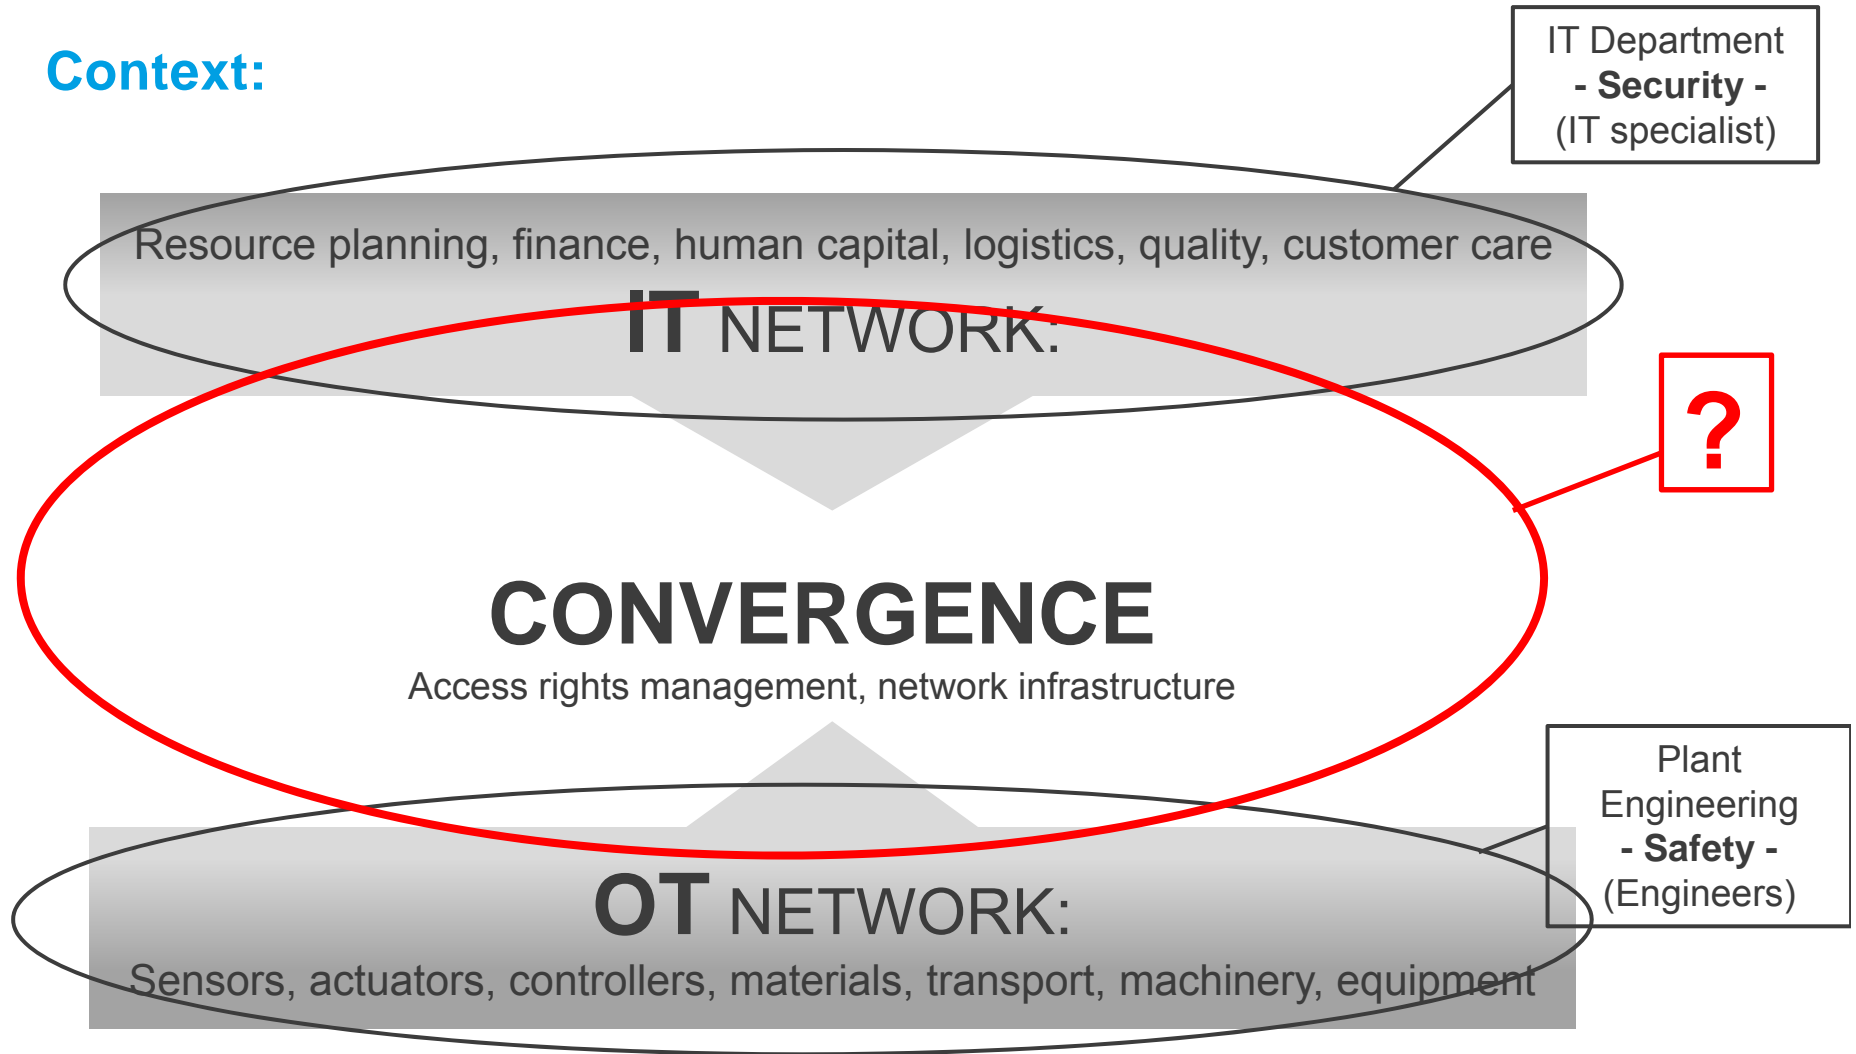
Context:

IT Department
- Security -
(IT specialist)

Resource planning, finance, human capital, logistics, quality, customer care

IT NETWORK:

?

CONVERGENCE

Access rights management, network infrastructure

Plant Engineering
- Safety -
(Engineers)

OT NETWORK:

Sensors, actuators, controllers, materials, transport, machinery, equipment